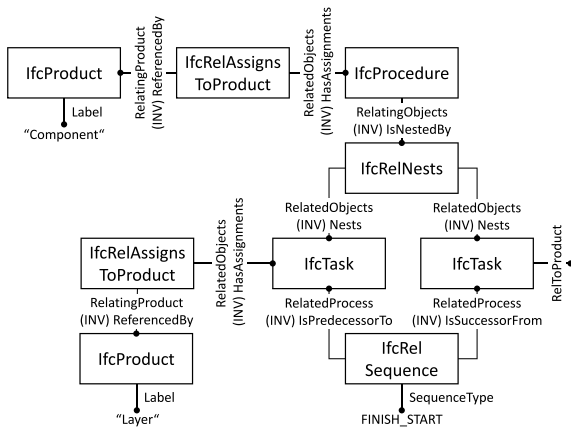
IfcProduct

RelatingProduct
(INV) ReferencedBy

IfcRelAssigns
ToProduct

RelatedObjects
(INV) HasAssignments

IfcProcedure

Label
"Component"

RelatingObjects
(INV) IsNestedBy

IfcRelNests

RelatedObjects
(INV) Nests

RelatedObjects
(INV) Nests

IfcRelAssigns
ToProduct

RelatedObjects
(INV) HasAssignments

IfcTask

IfcTask

RelToProduct

RelatingProduct
(INV) ReferencedBy

RelatedProcess
(INV) IsPredecessorTo

RelatedProcess
(INV) IsSuccessorFrom

IfcProduct

IfcRel
Sequence

Label
"Layer"

SequenceType
FINISH_START